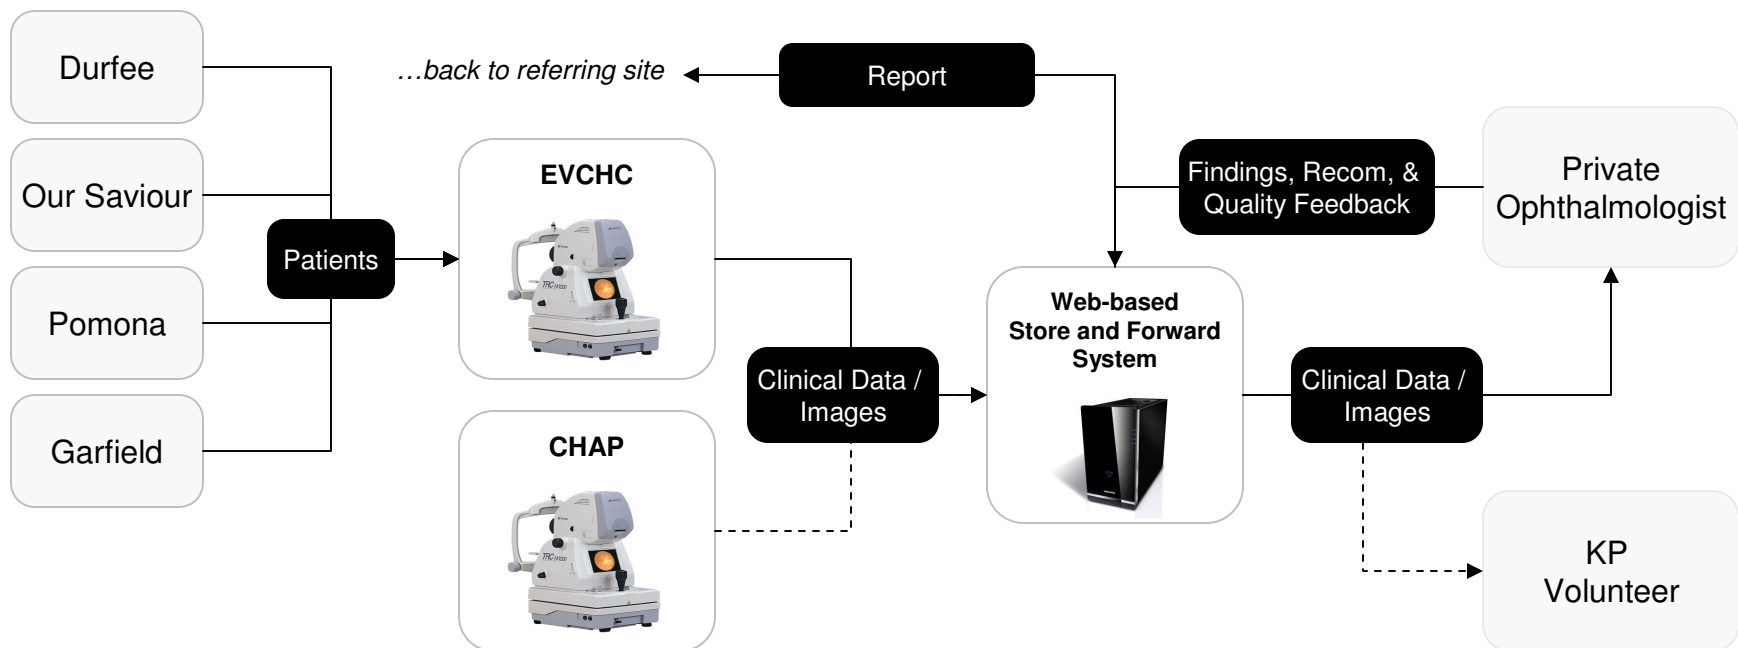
Durfee

Our Saviour

Pomona

Garfield

Patients

…back to referring site

Report

EVCHC

CHAP

Clinical Data / Images

Web-based Store and Forward System

Findings, Recom, & Quality Feedback

Private Ophthalmologist

Clinical Data / Images

KP Volunteer